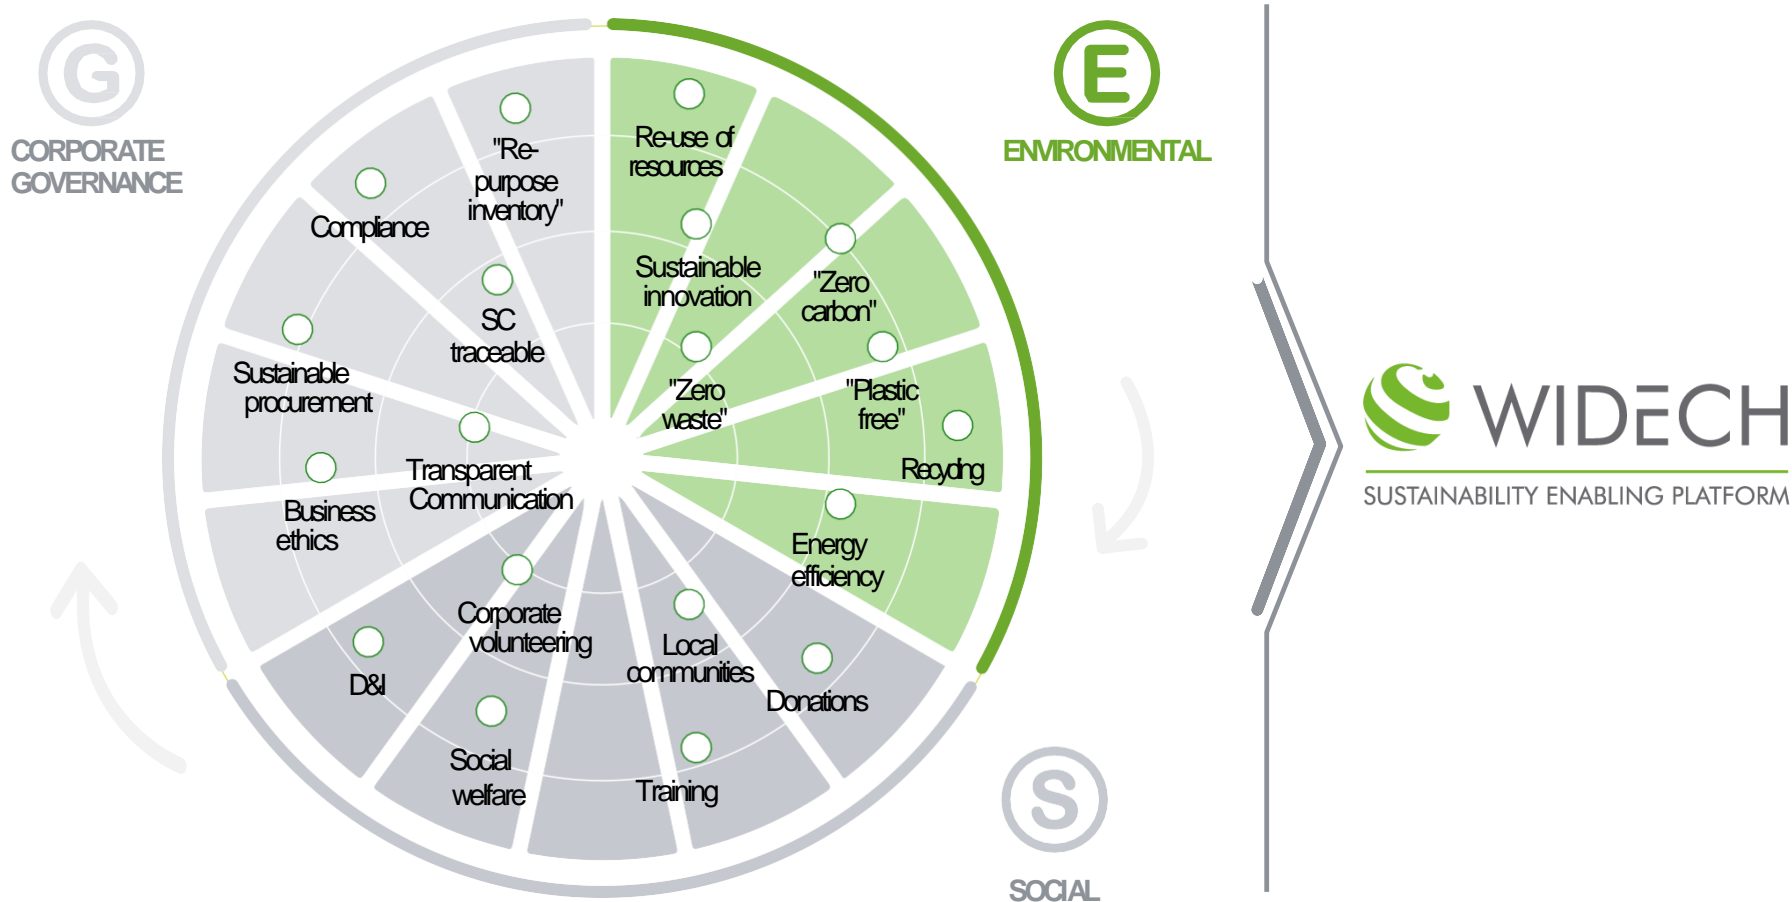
G

CORPORATE GOVERNANCE

E

ENVIRONMENTAL

"Re-purpose inventory"

Compliance

SC traceable

Sustainable procurement

Transparent Communication

Business ethics

Re-use of resources

Sustainable innovation

"Zero carbon"

"Zero waste"

"Plastic free"

Recycling

Energy efficiency

Corporate volunteering

D&I

Local communities

Donations

Social welfare

Training

S

SOCIAL

WIDECH

SUSTAINABILITY ENABLING PLATFORM